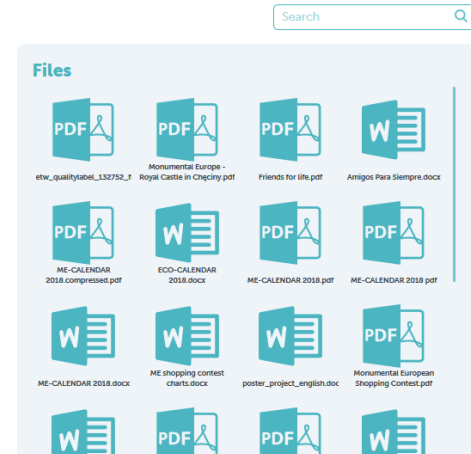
Search

Files

PDF
etw_qualitylabel_132752_f

PDF
Monumental Europe - Royal Castle in Chęciny.pdf

PDF
Friends for life.pdf

W
Amigos Para Siempre.docx

PDF
ME-CALENDAR 2018.compressed.pdf

W
ECO-CALENDAR 2018.docx

PDF
ME-CALENDAR 2018.pdf

PDF
ME-CALENDAR 2018 pdf

W
ME-CALENDAR 2018.docx

W
ME shopping contest charts.docx

W
poster_project_english.docx

PDF
Monumental European Shopping Contest.pdf

W

PDF

PDF

W